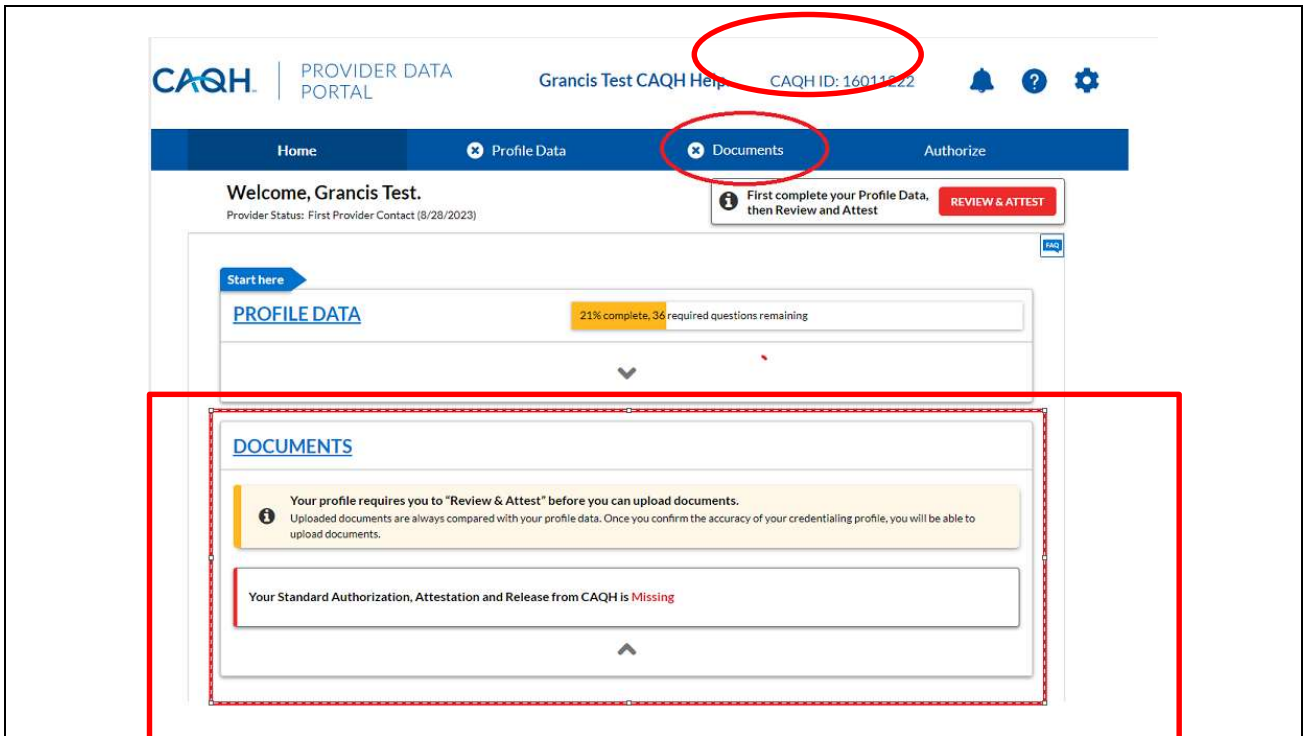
CAQH | PROVIDER DATA PORTAL

Grancis Test CAQH Help

CAQH ID: 16011222

Home

Profile Data

Documents

Authorize

Welcome, Grancis Test.

Provider Status: First Provider Contact (8/28/2023)

First complete your Profile Data, then Review and Attest

REVIEW & ATTEST

FAQ

Start here

PROFILE DATA

21% complete, 36 required questions remaining

DOCUMENTS

Your profile requires you to "Review & Attest" before you can upload documents.

Uploaded documents are always compared with your profile data. Once you confirm the accuracy of your credentialing profile, you will be able to upload documents.

Your Standard Authorization, Attestation and Release from CAQH is Missing